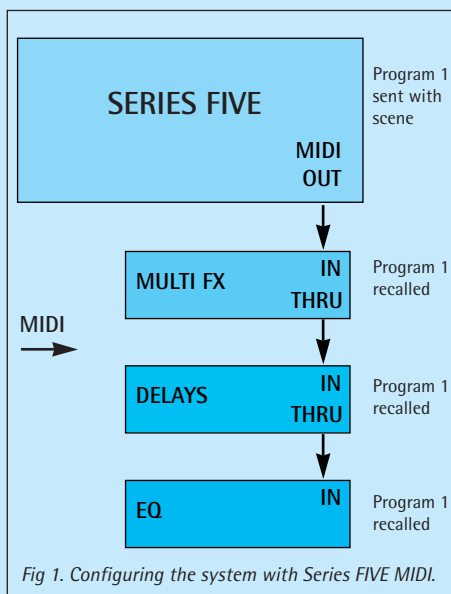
SERIES FIVE

MIDI OUT

Program 1 sent with scene

MULTI FX

IN

THRU

Program 1 recalled

MIDI

DELAYS

IN

THRU

Program 1 recalled

EQ

IN

Program 1 recalled

Fig 1. Configuring the system with Series FIVE MIDI.